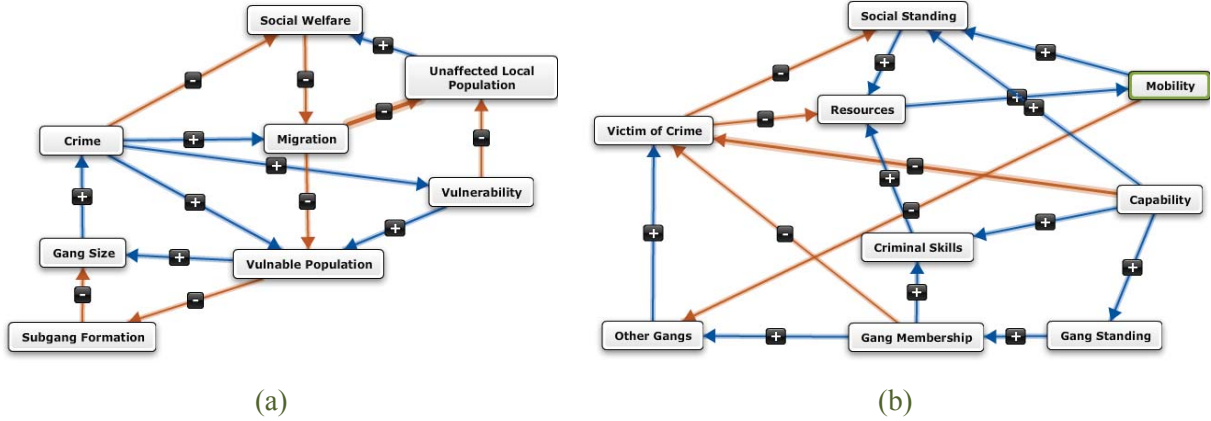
Social Welfare

Unaffected Local Population

Crime

Migration

Vulnerability

Gang Size

Vulnable Population

Subgang Formation

+ - - + - + + - + - + + - -

(a)

Social Standing

Mobility

Resources

Victim of Crime

Capability

Criminal Skills

Other Gangs

Gang Membership

Gang Standing

- + + + - - + - + - + + + + +

(b)